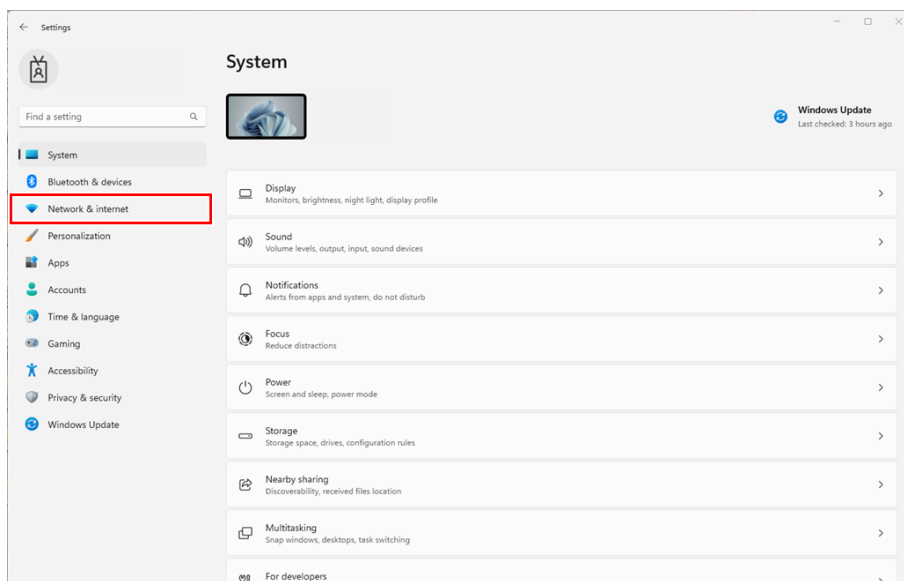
Settings

Find a setting

System
Bluetooth & devices
Network & internet
Personalization
Apps
Accounts
Time & language
Gaming
Accessibility
Privacy & security
Windows Update

System

Windows Update
Last checked: 3 hours ago

Display
Monitors, brightness, night light, display profile

Sound
Volume levels, output, input, sound devices

Notifications
Alerts from apps and system, do not disturb

Focus
Reduce distractions

Power
Screen and sleep, power mode

Storage
Storage space, drives, configuration rules

Nearby sharing
Discoverability, received files location

Multitasking
Snap windows, desktops, task switching

For developers